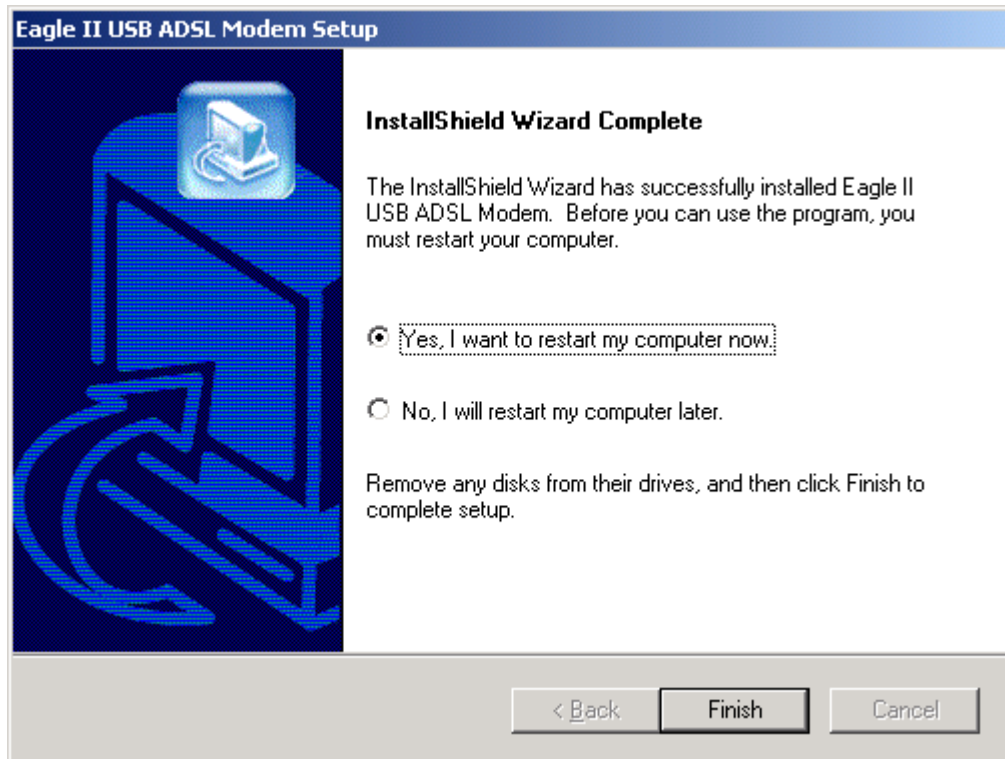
Eagle II USB ADSL Modem Setup

InstallShield Wizard Complete

The InstallShield Wizard has successfully installed Eagle II USB ADSL Modem. Before you can use the program, you must restart your computer.

Yes, I want to restart my computer now.

No, I will restart my computer later.

Remove any disks from their drives, and then click Finish to complete setup.

< Back

Finish

Cancel